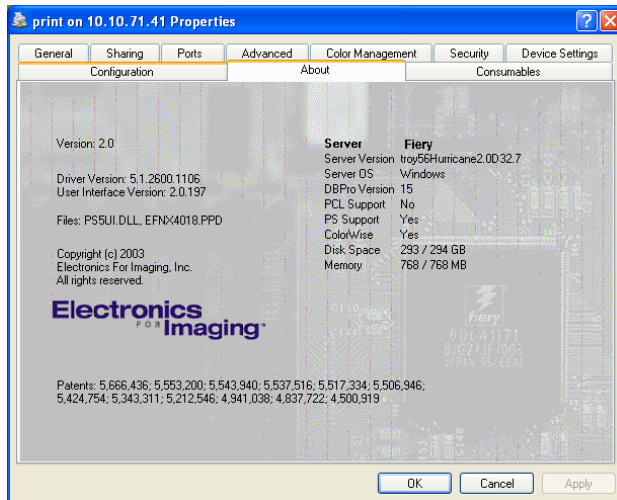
print on 10.10.71.41 Properties

General | Sharing | Ports | Advanced | Color Management | Security | Device Settings
Configuration | About | Consumables

Version: 2.0

Driver Version: 5.1.2600.1106
User Interface Version: 2.0.197

Files: PS5UI.DLL, EFNX4018.PPD

Copyright (c) 2003
Electronics For Imaging, Inc.
All rights reserved.

| Server | Fiery |
|---|---|
| Server Version | troy56Hurricane2.0D32.7 |
| Server OS | Windows |
| DBPro Version | 15 |
| PCL Support | No |
| PS Support | Yes |
| ColorWise | Yes |
| Disk Space | 293 / 294 GB |
| Memory | 768 / 768 MB |

Electronics FOR Imaging

fiery
00C41171
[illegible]
JAPAN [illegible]

Patents: 5,666,436; 5,553,200; 5,543,940; 5,537,516; 5,517,334; 5,506,946; 5,424,754; 5,343,311; 5,212,546; 4,941,038; 4,837,722; 4,500,919

OK | Cancel | Apply